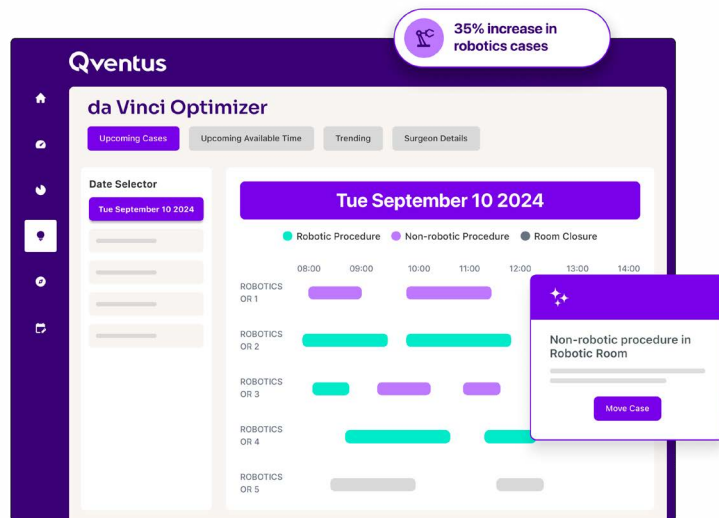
35% increase in robotics cases

Qventus

da Vinci Optimizer

Upcoming Cases

Upcoming Available Time

Trending

Surgeon Details

Date Selector

Tue September 10 2024

Tue September 10 2024

Robotic Procedure

Non-robotic Procedure

Room Closure

08:00 09:00 10:00 11:00 12:00 13:00 14:00

ROBOTICS OR 1

ROBOTICS OR 2

ROBOTICS OR 3

ROBOTICS OR 4

ROBOTICS OR 5

Non-robotic procedure in Robotic Room

Move Case